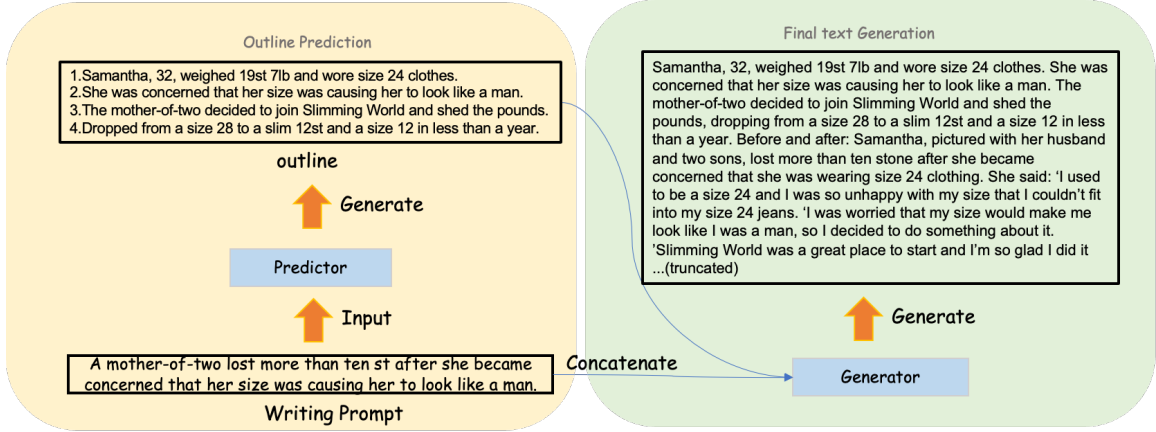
Outline Prediction

1.Samantha, 32, weighed 19st 7lb and wore size 24 clothes.
2.She was concerned that her size was causing her to look like a man.
3.The mother-of-two decided to join Slimming World and shed the pounds.
4.Dropped from a size 28 to a slim 12st and a size 12 in less than a year.

outline

Generate

Predictor

Input

A mother-of-two lost more than ten st after she became concerned that her size was causing her to look like a man.

Writing Prompt

Concatenate

Final text Generation

Samantha, 32, weighed 19st 7lb and wore size 24 clothes. She was concerned that her size was causing her to look like a man. The mother-of-two decided to join Slimming World and shed the pounds, dropping from a size 28 to a slim 12st and a size 12 in less than a year. Before and after: Samantha, pictured with her husband and two sons, lost more than ten stone after she became concerned that she was wearing size 24 clothing. She said: 'I used to be a size 24 and I was so unhappy with my size that I couldn't fit into my size 24 jeans. 'I was worried that my size would make me look like I was a man, so I decided to do something about it. 'Slimming World was a great place to start and I'm so glad I did it ...(truncated)

Generate

Generator